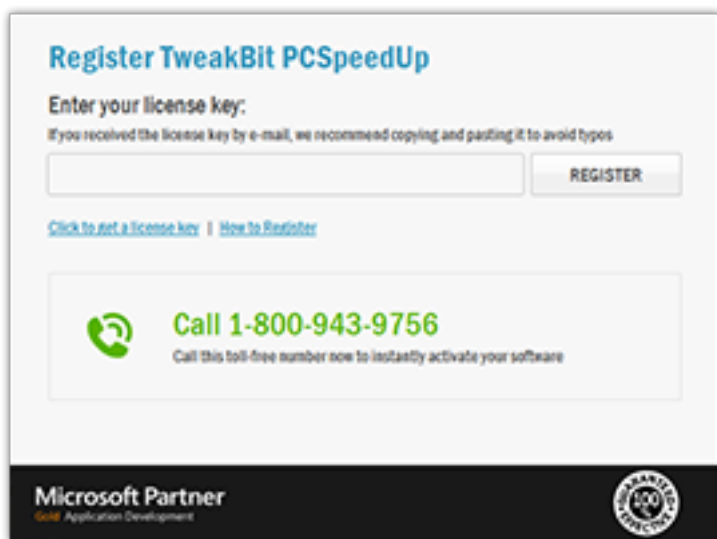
Register TweakBit PCSpeedUp

Enter your license key:

If you received the license key by e-mail, we recommend copying and pasting it to avoid typos

REGISTER

Click to get a license key | How to Register

Call 1-800-943-9756

Call this toll-free number now to instantly activate your software

Microsoft Partner
Gold Application Development

GUARANTEED 100% EFFECTIVE